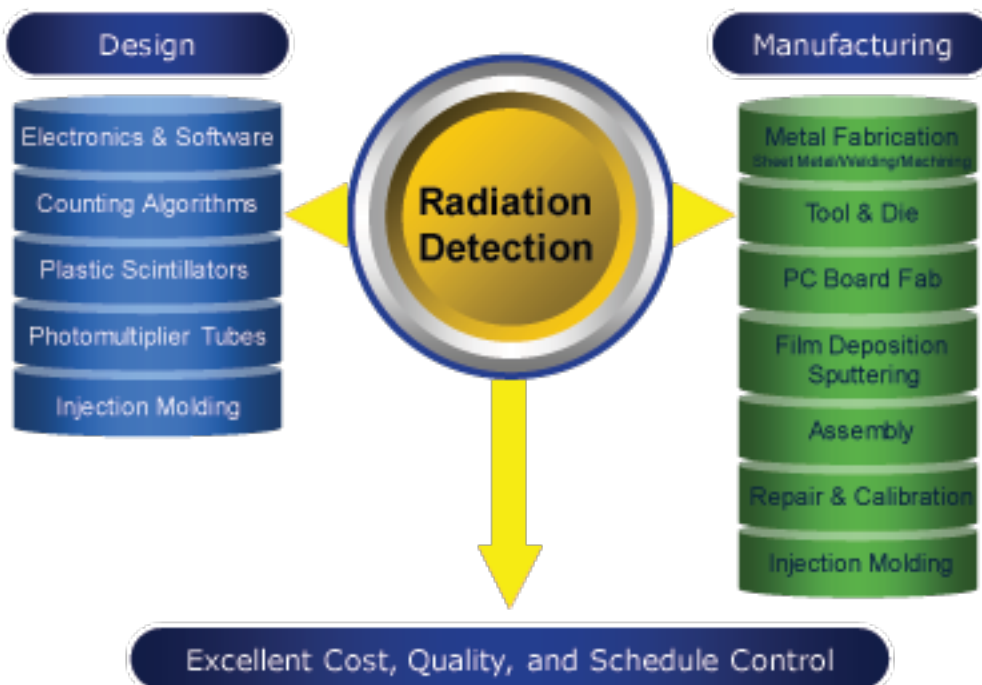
Design

Electronics & Software

Counting Algorithms

Plastic Scintillators

Photomultiplier Tubes

Injection Molding

Radiation Detection

Manufacturing

Metal Fabrication
Sheet Metal/Welding/Machining

Tool & Die

PC Board Fab

Film Deposition Sputtering

Assembly

Repair & Calibration

Injection Molding

Excellent Cost, Quality, and Schedule Control